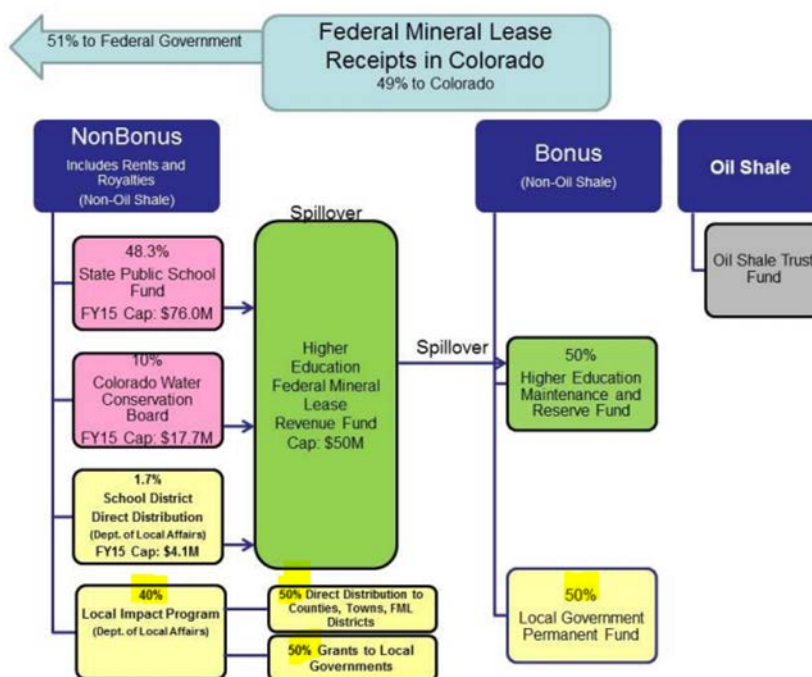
51% to Federal Government

Federal Mineral Lease Receipts in Colorado
49% to Colorado

NonBonus
Includes Rents and Royalties
(Non-Oil Shale)

Bonus
(Non-Oil Shale)

Oil Shale

Oil Shale Trust Fund

Spillover

48.3%
State Public School Fund
FY15 Cap: $76.0M

10%
Colorado Water Conservation Board
FY15 Cap: $17.7M

1.7%
School District Direct Distribution
(Dept. of Local Affairs)
FY15 Cap: $4.1M

40%
Local Impact Program
(Dept. of Local Affairs)

Higher Education Federal Mineral Lease Revenue Fund
Cap: $50M

Spillover

50%
Higher Education Maintenance and Reserve Fund

50% Direct Distribution to Counties, Towns, FML Districts

50% Grants to Local Governments

50%
Local Government Permanent Fund